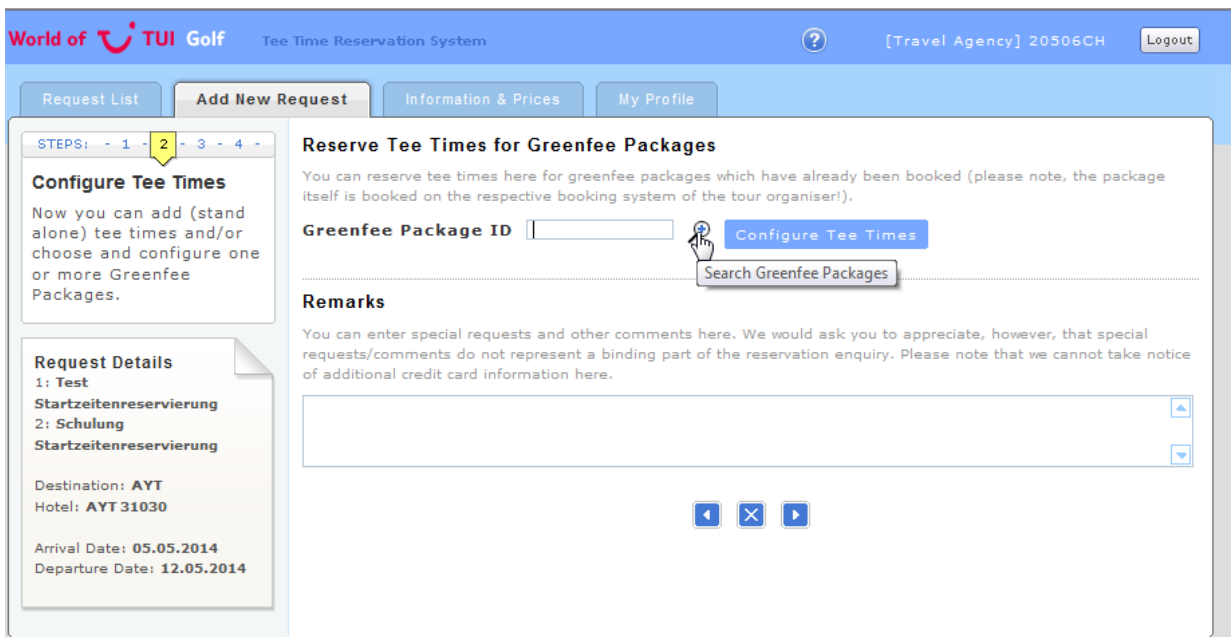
World of TUI Golf Tee Time Reservation System

?

[Travel Agency] 20506CH

Logout

Request List

Add New Request

Information & Prices

My Profile

STEPS: - 1 - 2 - 3 - 4 -

Configure Tee Times

Now you can add (stand alone) tee times and/or choose and configure one or more Greenfee Packages.

Request Details

1: Test Startzeitenreservierung

2: Schulung Startzeitenreservierung

Destination: AYT

Hotel: AYT 31030

Arrival Date: 05.05.2014

Departure Date: 12.05.2014

Reserve Tee Times for Greenfee Packages

You can reserve tee times here for greenfee packages which have already been booked (please note, the package itself is booked on the respective booking system of the tour organiser!).

Greenfee Package ID

Configure Tee Times

Search Greenfee Packages

Remarks

You can enter special requests and other comments here. We would ask you to appreciate, however, that special requests/comments do not represent a binding part of the reservation enquiry. Please note that we cannot take notice of additional credit card information here.